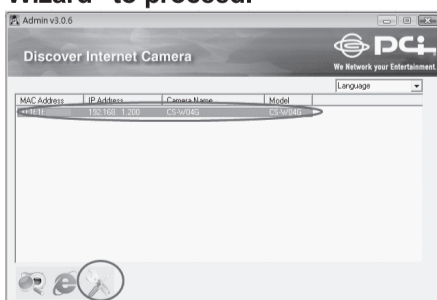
Wizard" to proceed.

Admin v3.0.6

Discover Internet Camera

PCi
We Network your Entertainment

Language

| MAC Address | IP Address | Camera Name | Model |
|---|---|---|---|
| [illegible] | 192.168.1.200 | CS-W04G | CS-W04G |